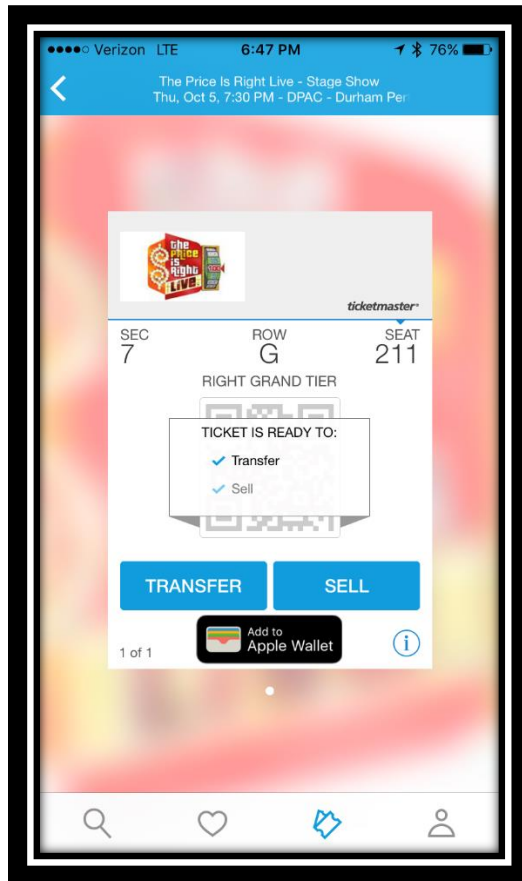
●●●●○ Verizon LTE 6:47 PM 76%

The Price Is Right Live - Stage Show
Thu, Oct 5, 7:30 PM - DPAC - Durham Per

the Price is Right LIVE

ticketmaster

SEC
7

ROW
G

SEAT
211

RIGHT GRAND TIER

TICKET IS READY TO:
Transfer
Sell

TRANSFER

SELL

1 of 1

Add to
Apple Wallet